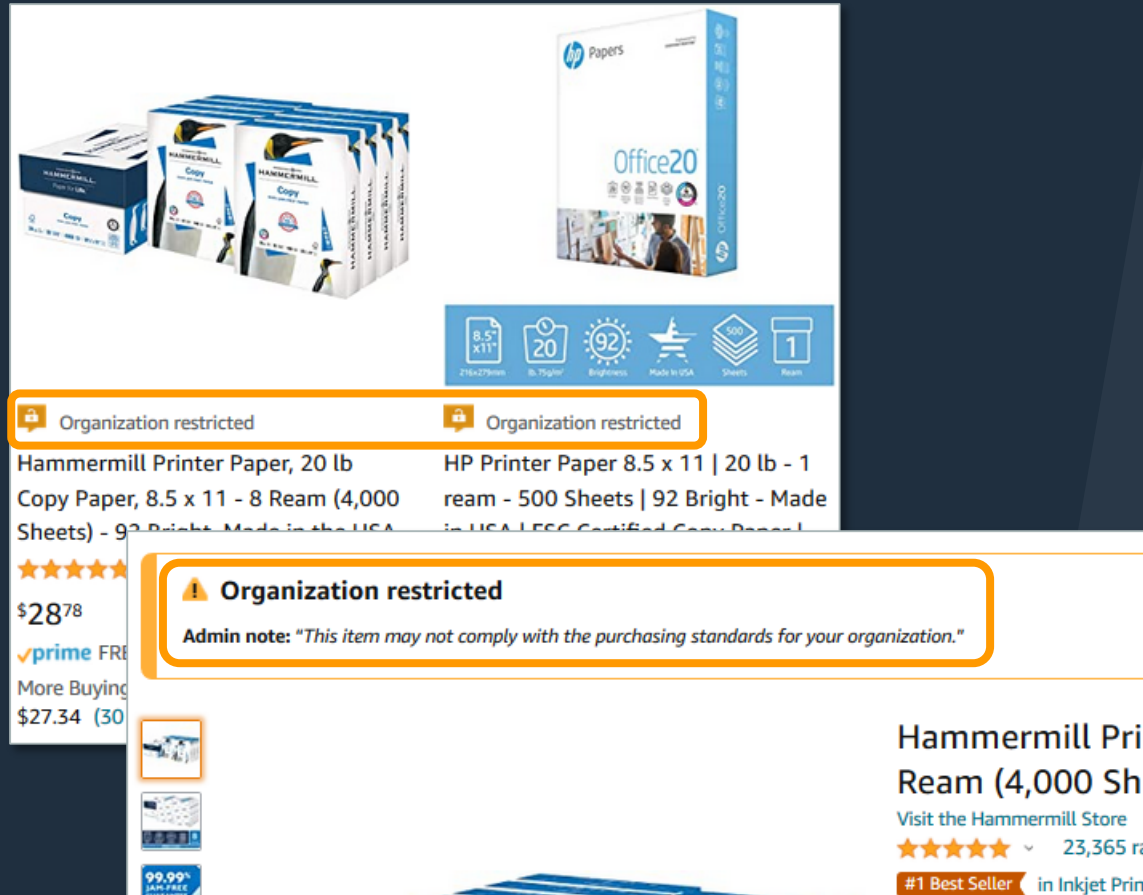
hp Papers

Office20

8.5" x11" 216x279mm

20 lb. 75g/m²

92 Brightness

Made in USA

500 Sheets

1 Ream

Organization restricted

Organization restricted

Hammermill Printer Paper, 20 lb Copy Paper, 8.5 x 11 - 8 Ream (4,000 Sheets) - 9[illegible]

HP Printer Paper 8.5 x 11 | 20 lb - 1 ream - 500 Sheets | 92 Bright - Made in USA | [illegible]

$28^{78}

prime FRE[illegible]

More Buying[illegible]

$27.34 (30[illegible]

Organization restricted

Admin note: "This item may not comply with the purchasing standards for your organization."

Hammermill Pri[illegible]

Ream (4,000 Sh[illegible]

Visit the Hammermill Store

23,365 ra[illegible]

#1 Best Seller in Inkjet Prin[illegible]

99.99% JAM-FREE